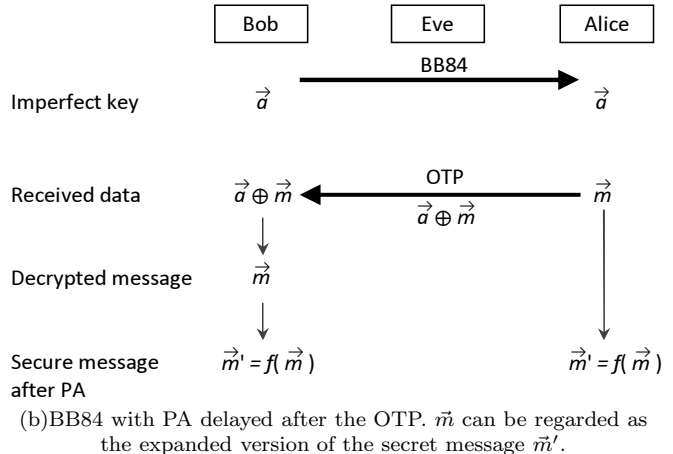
Bob

Eve

Alice

BB84

Imperfect key $\vec{a}$ $\vec{a}$

OTP

Received data $\vec{a} \oplus \vec{m}$ $\vec{m}$

$\vec{a} \oplus \vec{m}$

Decrypted message $\vec{m}$

Secure message after PA $\vec{m}' = f(\vec{m})$ $\vec{m}' = f(\vec{m})$

(b)BB84 with PA delayed after the OTP. $\vec{m}$ can be regarded as the expanded version of the secret message $\vec{m}'$.